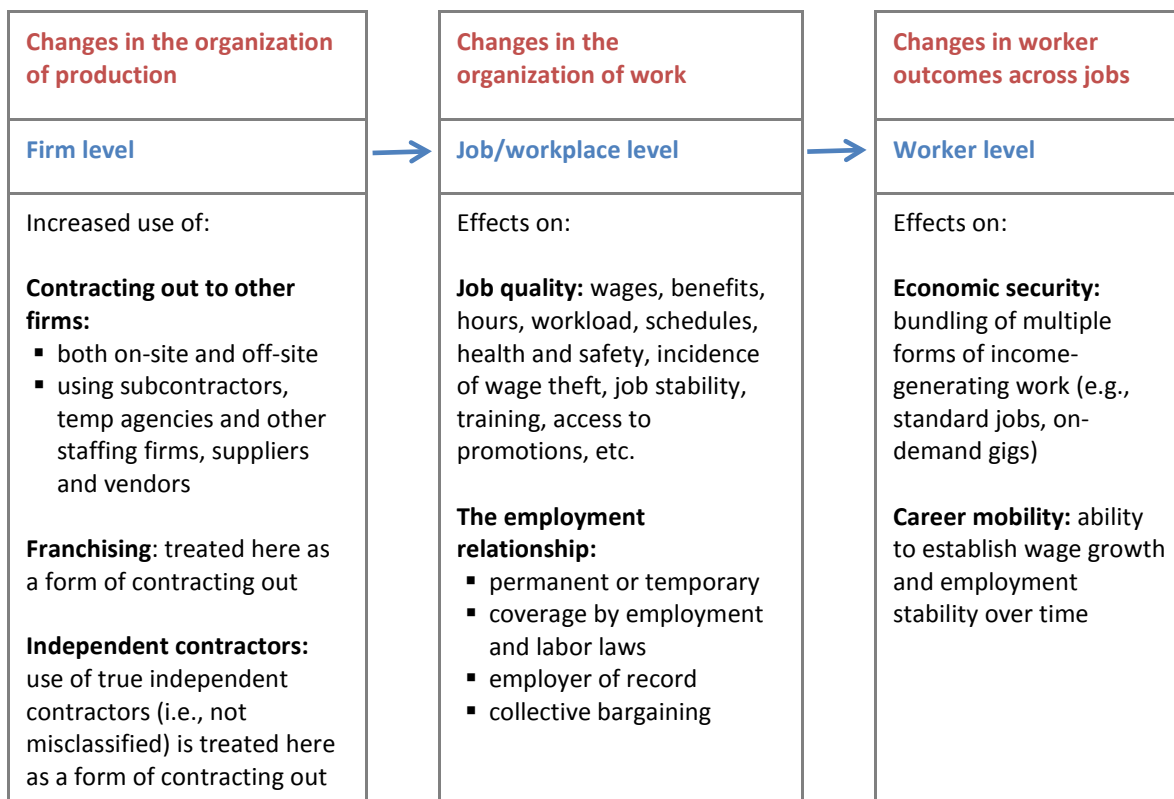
Changes in the organization of production

Firm level

Increased use of:

**Contracting out to other firms:**
- both on-site and off-site
- using subcontractors, temp agencies and other staffing firms, suppliers and vendors

**Franchising**: treated here as a form of contracting out

**Independent contractors:** use of true independent contractors (i.e., not misclassified) is treated here as a form of contracting out

Changes in the organization of work

Job/workplace level

Effects on:

**Job quality:** wages, benefits, hours, workload, schedules, health and safety, incidence of wage theft, job stability, training, access to promotions, etc.

**The employment relationship:**
- permanent or temporary
- coverage by employment and labor laws
- employer of record
- collective bargaining

Changes in worker outcomes across jobs

Worker level

Effects on:

**Economic security:** bundling of multiple forms of income-generating work (e.g., standard jobs, on-demand gigs)

**Career mobility:** ability to establish wage growth and employment stability over time